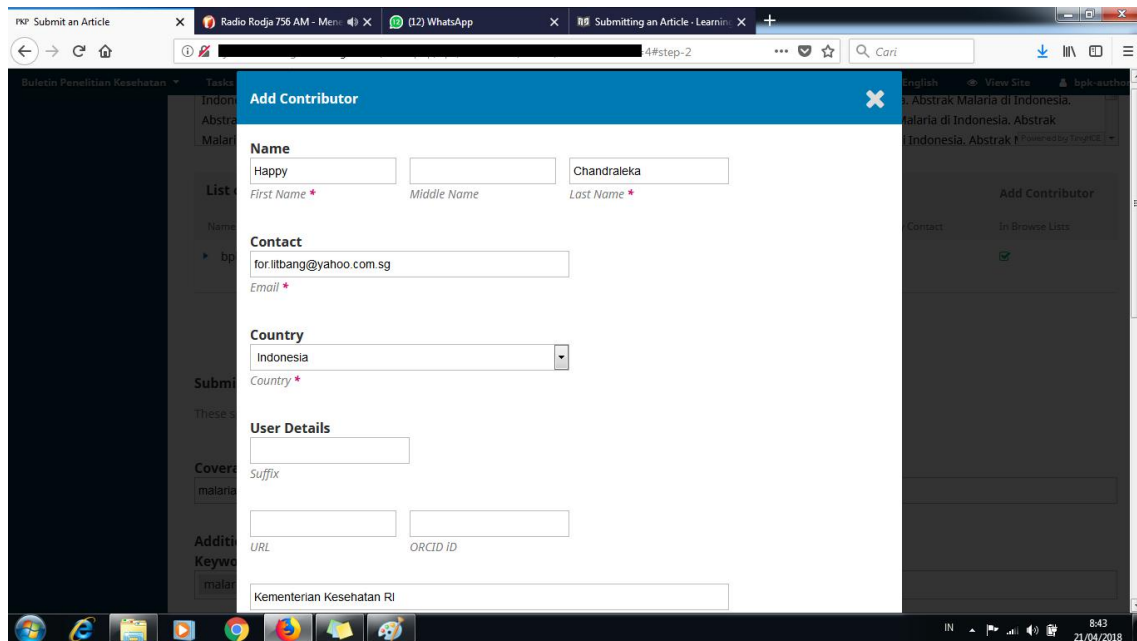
PKP Submit an Article ×
Radio Rodja 756 AM - Mene ×
(12) WhatsApp ×
Submitting an Article - Learnin ×
+

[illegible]4#step-2
Cari

Buletin Penelitian Kesehatan
Tasks
English
View Site
bpk-author

Indon
Abstra
Malari
. Abstrak Malaria di Indonesia.
Malaria di Indonesia. Abstrak
i Indonesia. Abstrak I

List
Add Contributor
Name
Contact
In Browse Lists
bp

Submi
These s
Cover
malaria
Additi
Keywo
malar

Add Contributor

Name
Happy
First Name *
Middle Name
Chandraleka
Last Name *

Contact
for.litbang@yahoo.com.sg
Email *

Country
Indonesia
Country *

User Details
Suffix

URL
ORCID iD

Kementerian Kesehatan RI

IN
8:43
21/04/2018